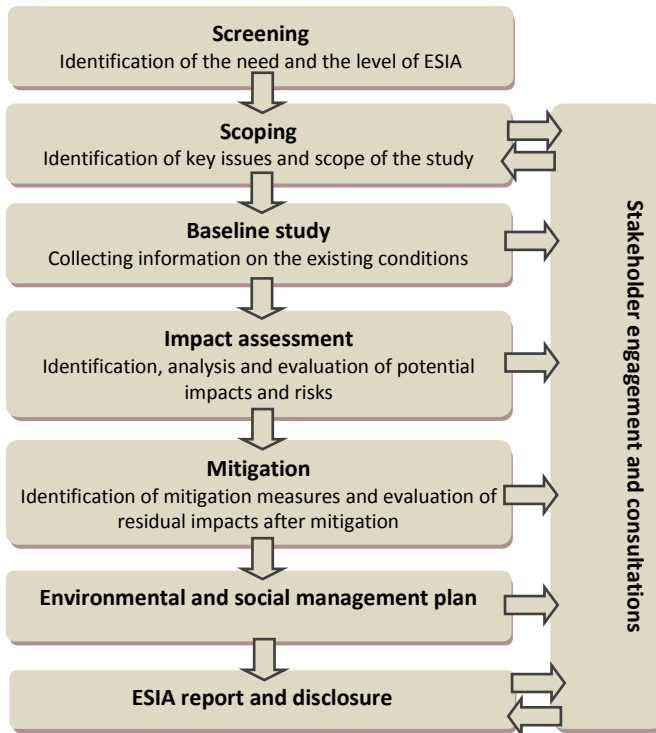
**Screening**
Identification of the need and the level of ESIA

**Scoping**
Identification of key issues and scope of the study

**Baseline study**
Collecting information on the existing conditions

**Impact assessment**
Identification, analysis and evaluation of potential impacts and risks

**Mitigation**
Identification of mitigation measures and evaluation of residual impacts after mitigation

**Environmental and social management plan**

**ESIA report and disclosure**

**Stakeholder engagement and consultations**